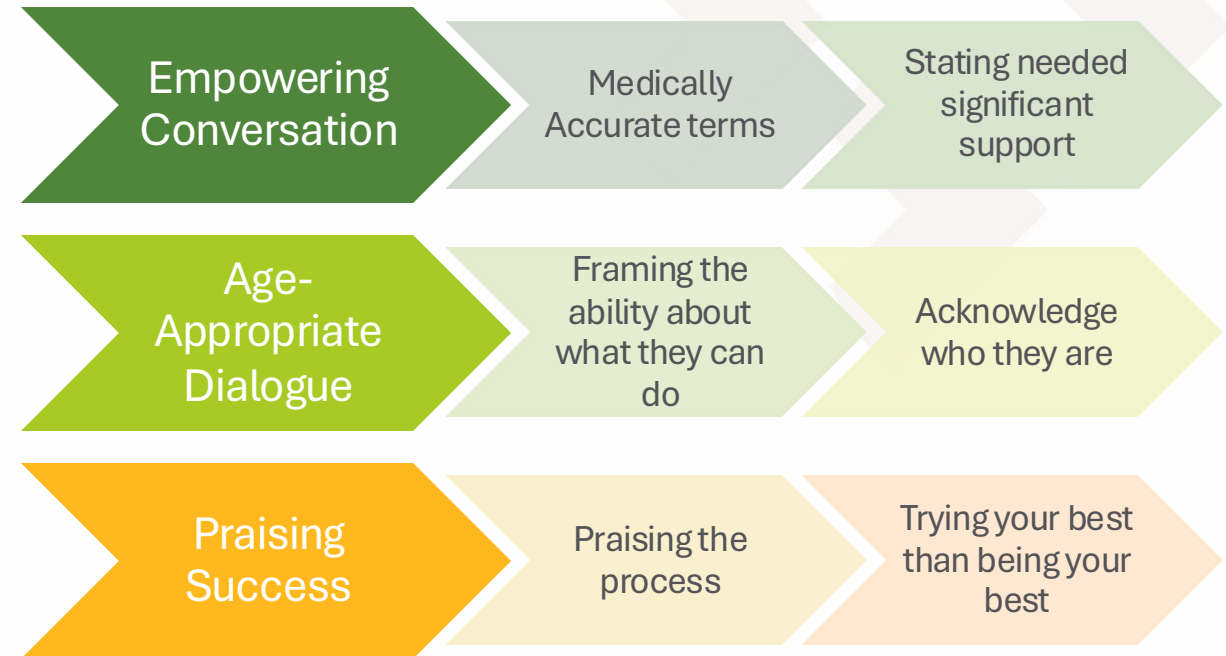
Empowering Conversation

Medically Accurate terms

Stating needed significant support

Age-Appropriate Dialogue

Framing the ability about what they can do

Acknowledge who they are

Praising Success

Praising the process

Trying your best than being your best